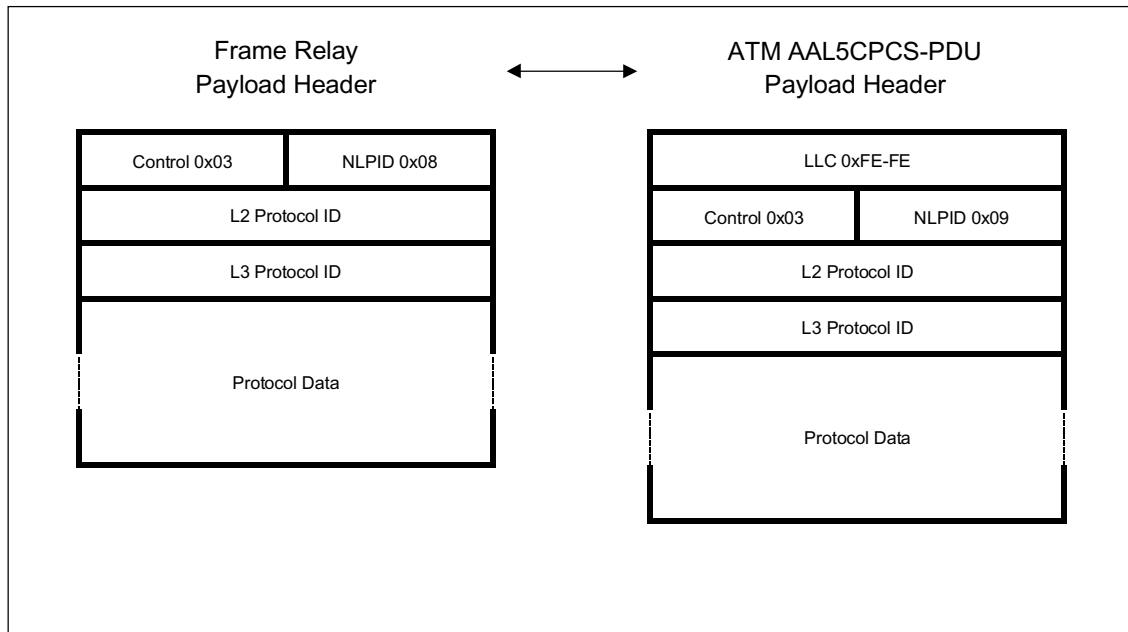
Frame Relay
Payload Header

ATM AAL5CPCS-PDU
Payload Header

| Control 0x03 | NLPID 0x08 |
|---|---|
| L2 Protocol ID | |
| L3 Protocol ID | |
| Protocol Data | |

| LLC 0xFE-FE | |
|---|---|
| Control 0x03 | NLPID 0x09 |
| L2 Protocol ID | |
| L3 Protocol ID | |
| Protocol Data | |